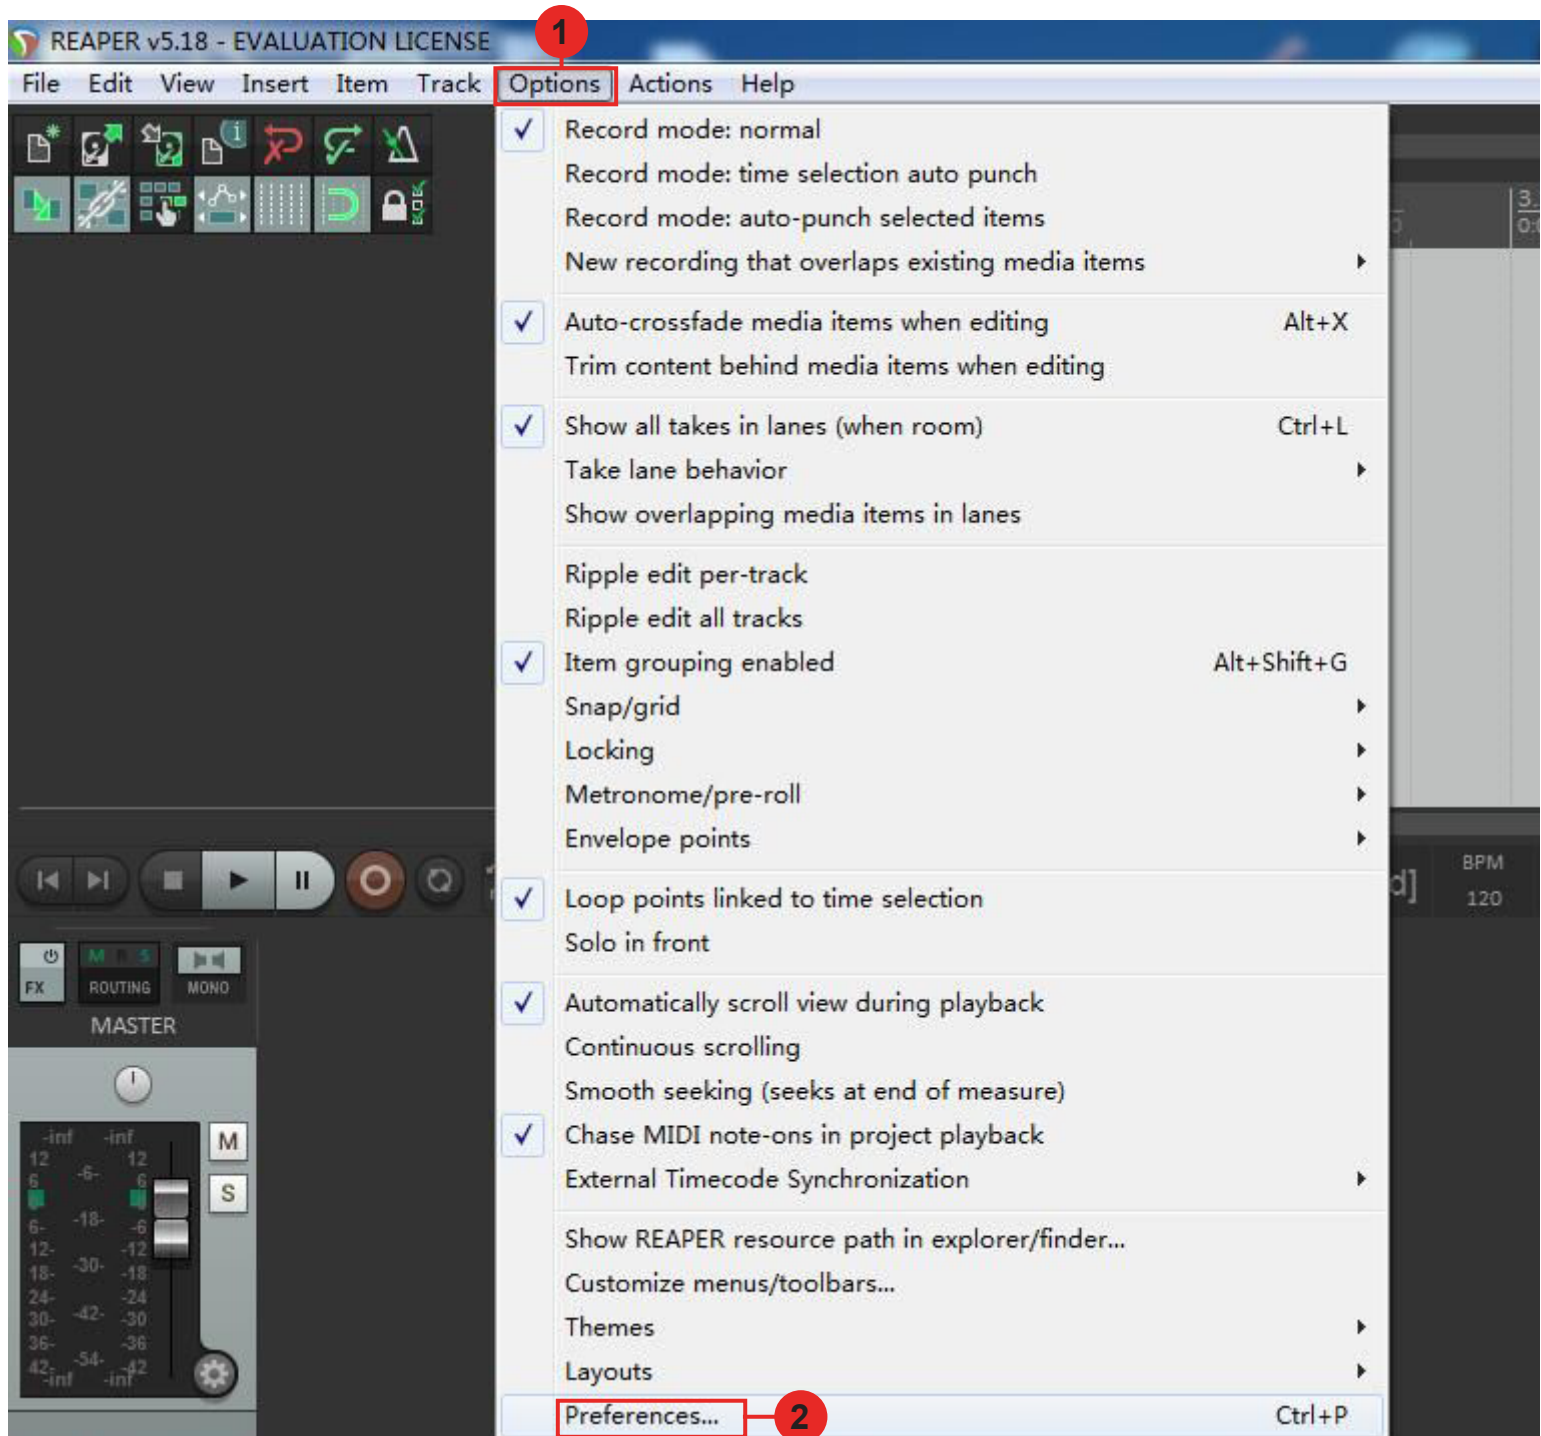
REAPER v5.18 - EVALUATION LICENSE

1

File Edit View Insert Item Track Options Actions Help

✓ Record mode: normal
Record mode: time selection auto punch
Record mode: auto-punch selected items
New recording that overlaps existing media items

✓ Auto-crossfade media items when editing Alt+X
Trim content behind media items when editing

✓ Show all takes in lanes (when room) Ctrl+L
Take lane behavior
Show overlapping media items in lanes

Ripple edit per-track
Ripple edit all tracks
✓ Item grouping enabled Alt+Shift+G
Snap/grid
Locking
Metronome/pre-roll
Envelope points

✓ Loop points linked to time selection
Solo in front

✓ Automatically scroll view during playback
Continuous scrolling
Smooth seeking (seeks at end of measure)
✓ Chase MIDI note-ons in project playback
External Timecode Synchronization

Show REAPER resource path in explorer/finder...
Customize menus/toolbars...
Themes
Layouts
Preferences... Ctrl+P

2

BPM
120

FX ROUTING MONO
MASTER
M
S
-inf -inf
12 12
6 -6- 6
6- -18- -6
12- -12
18- -30- -18
24- -24
30- -42- -30
36- -36
42- -54- -42
-inf -inf